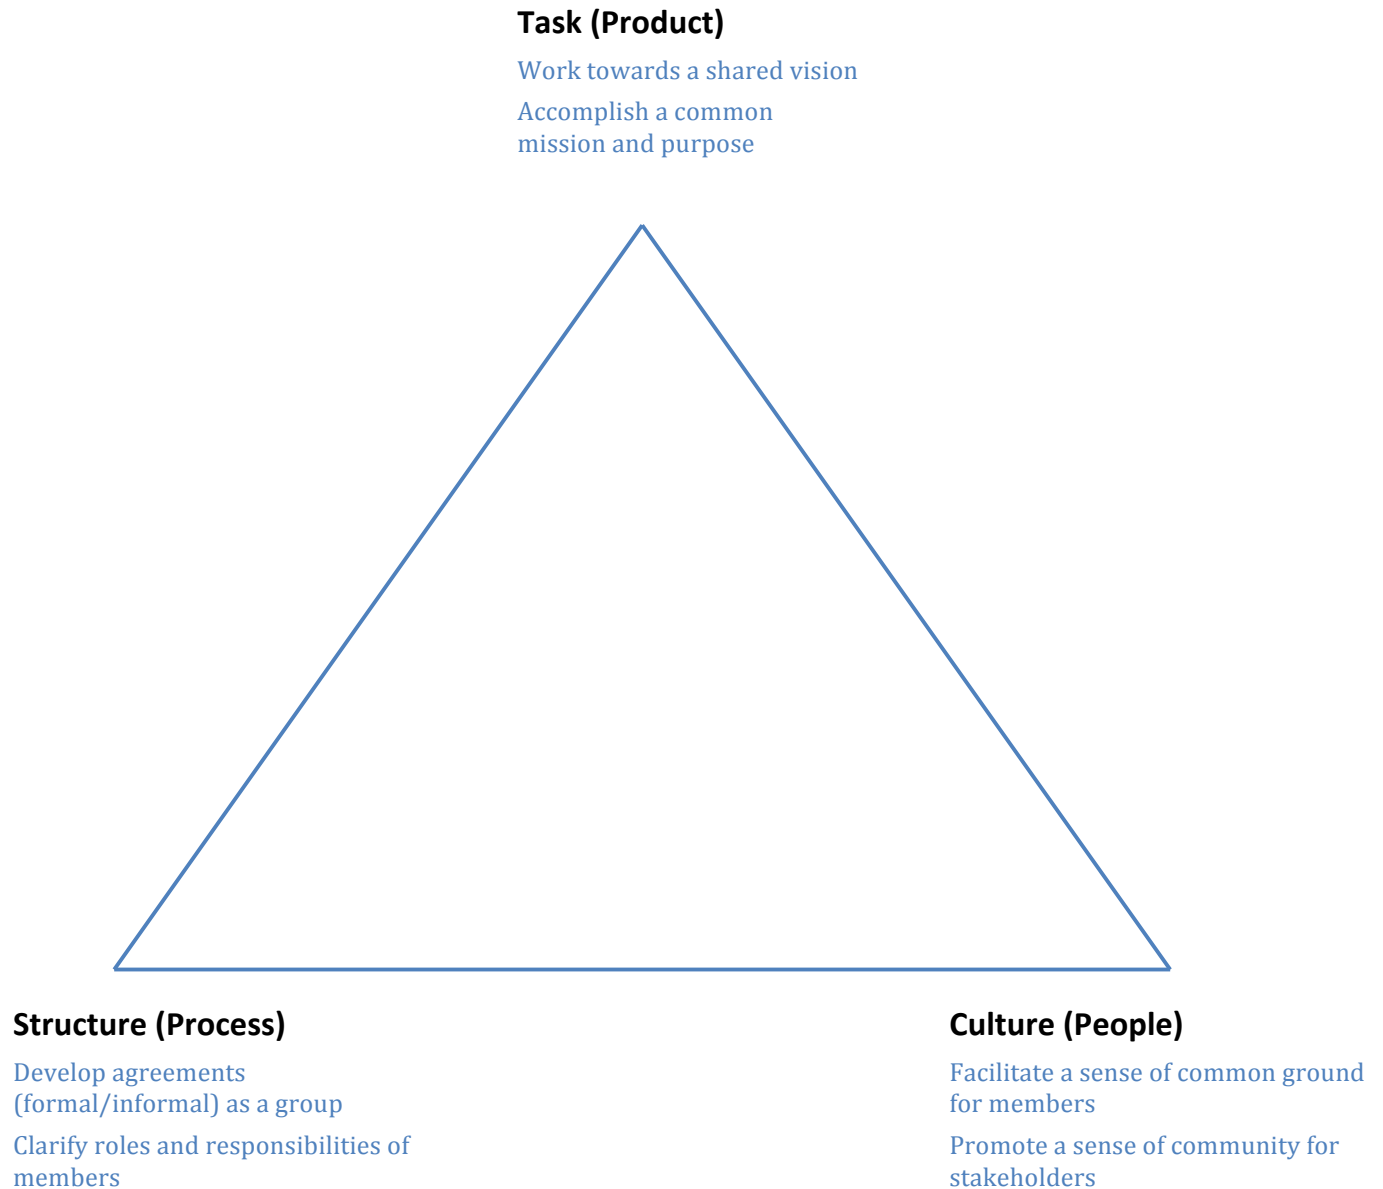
Task (Product)

Work towards a shared vision

Accomplish a common mission and purpose

Structure (Process)

Develop agreements (formal/informal) as a group

Clarify roles and responsibilities of members

Culture (People)

Facilitate a sense of common ground for members

Promote a sense of community for stakeholders